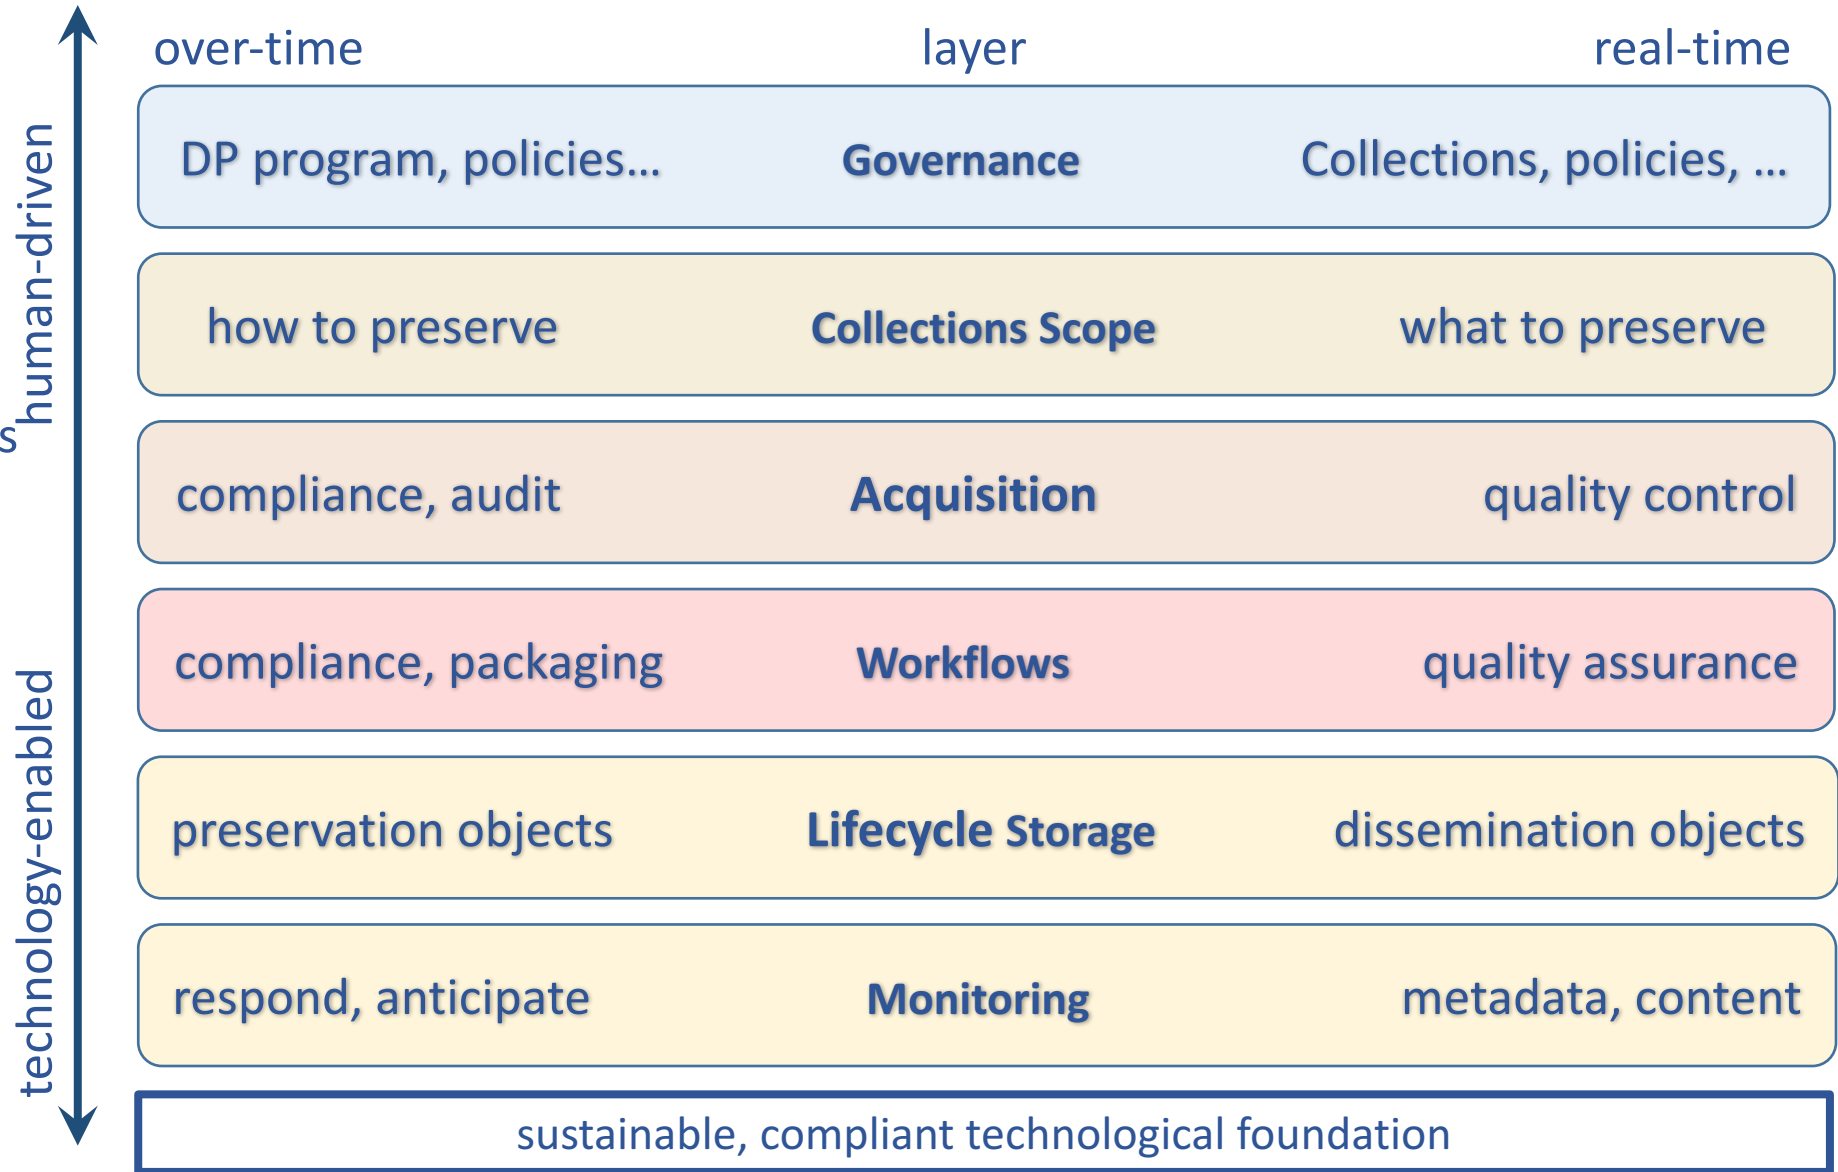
human-driven

technology-enabled

| over-time | layer | real-time |
|---|---|---|
| DP program, policies… | Governance | Collections, policies, … |
| how to preserve | Collections Scope | what to preserve |
| compliance, audit | Acquisition | quality control |
| compliance, packaging | Workflows | quality assurance |
| preservation objects | Lifecycle Storage | dissemination objects |
| respond, anticipate | Monitoring | metadata, content |

sustainable, compliant technological foundation